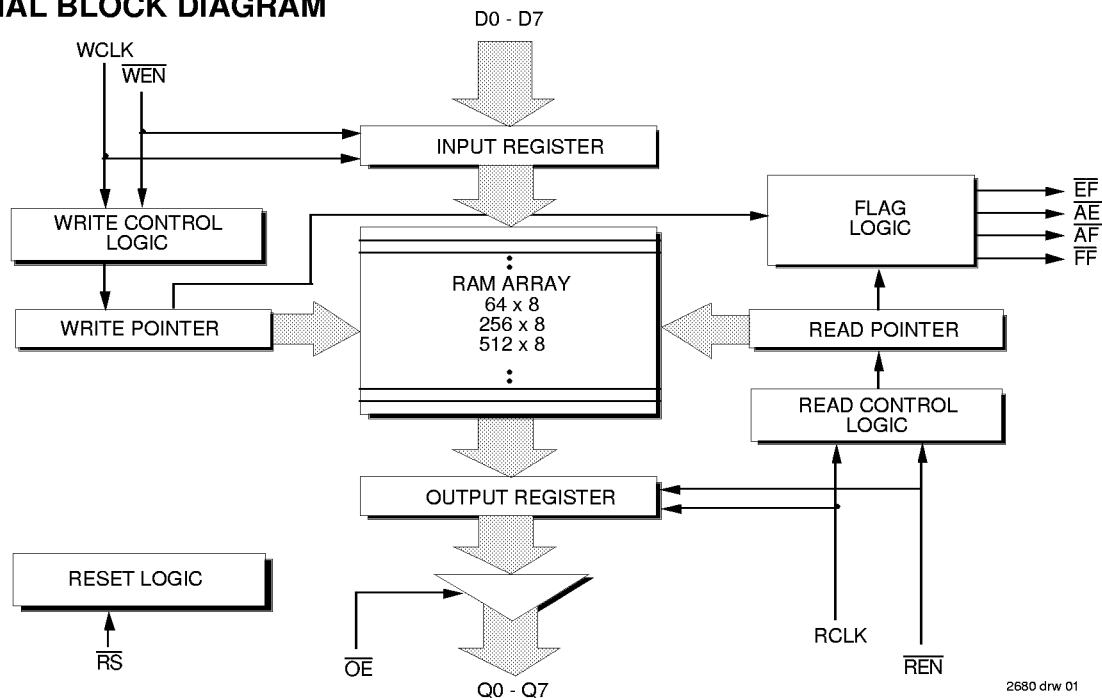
IAL BLOCK DIAGRAM

D0 - D7

WCLK
$\overline{WEN}$

INPUT REGISTER

WRITE CONTROL LOGIC

FLAG LOGIC

$\overline{EF}$
$\overline{AE}$
$\overline{AF}$
$\overline{FF}$

RAM ARRAY
64 x 8
256 x 8
512 x 8

WRITE POINTER

READ POINTER

READ CONTROL LOGIC

OUTPUT REGISTER

RESET LOGIC

$\overline{RS}$

$\overline{OE}$

RCLK

$\overline{REN}$

Q0 - Q7

2680 drw 01